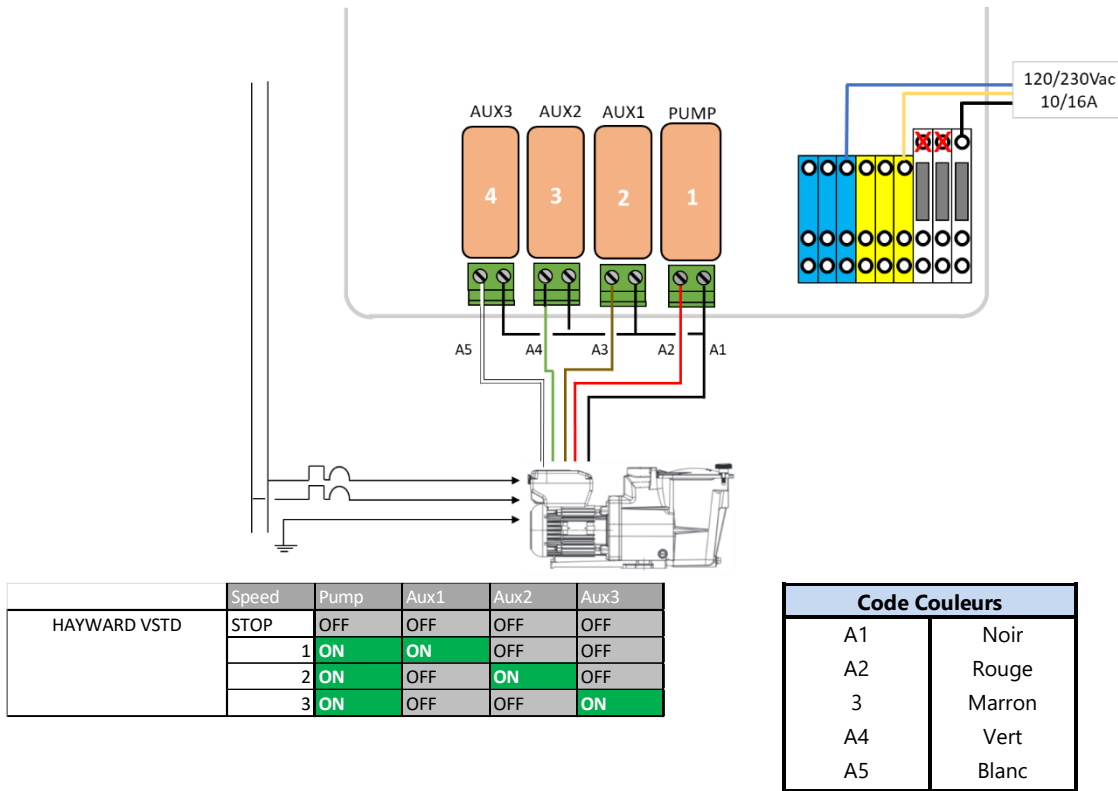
120/230Vac
10/16A

AUX3 AUX2 AUX1 PUMP

4 3 2 1

A5 A4 A3 A2 A1

| | Speed | Pump | Aux1 | Aux2 | Aux3 |
|---|---|---|---|---|---|
| HAYWARD VSTD | STOP | OFF | OFF | OFF | OFF |
| | 1 | ON | ON | OFF | OFF |
| | 2 | ON | OFF | ON | OFF |
| | 3 | ON | OFF | OFF | ON |

| Code Couleurs | |
|---|---|
| A1 | Noir |
| A2 | Rouge |
| 3 | Marron |
| A4 | Vert |
| A5 | Blanc |